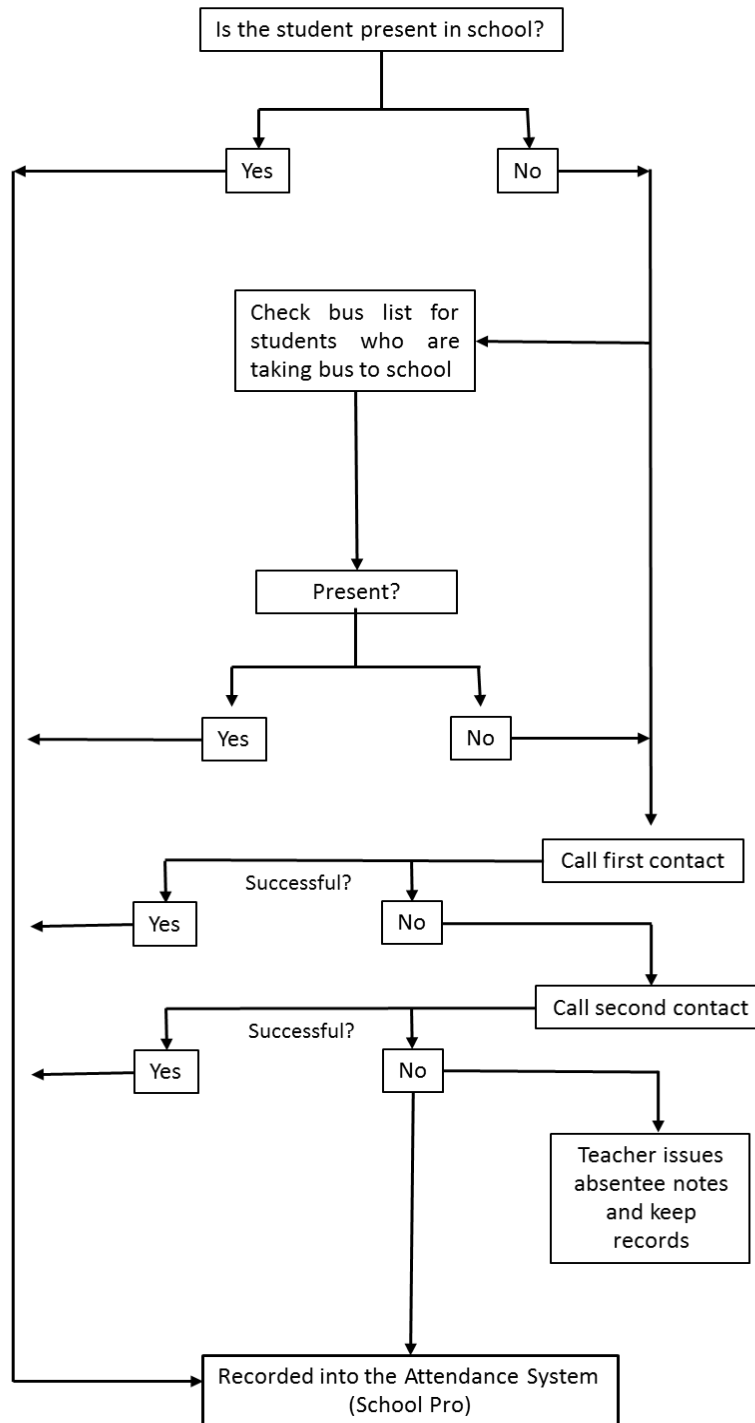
Is the student present in school?

Yes

No

Check bus list for students who are taking bus to school

Present?

Yes

No

Call first contact

Successful?

Yes

No

Call second contact

Successful?

Yes

No

Teacher issues absentee notes and keep records

Recorded into the Attendance System (School Pro)